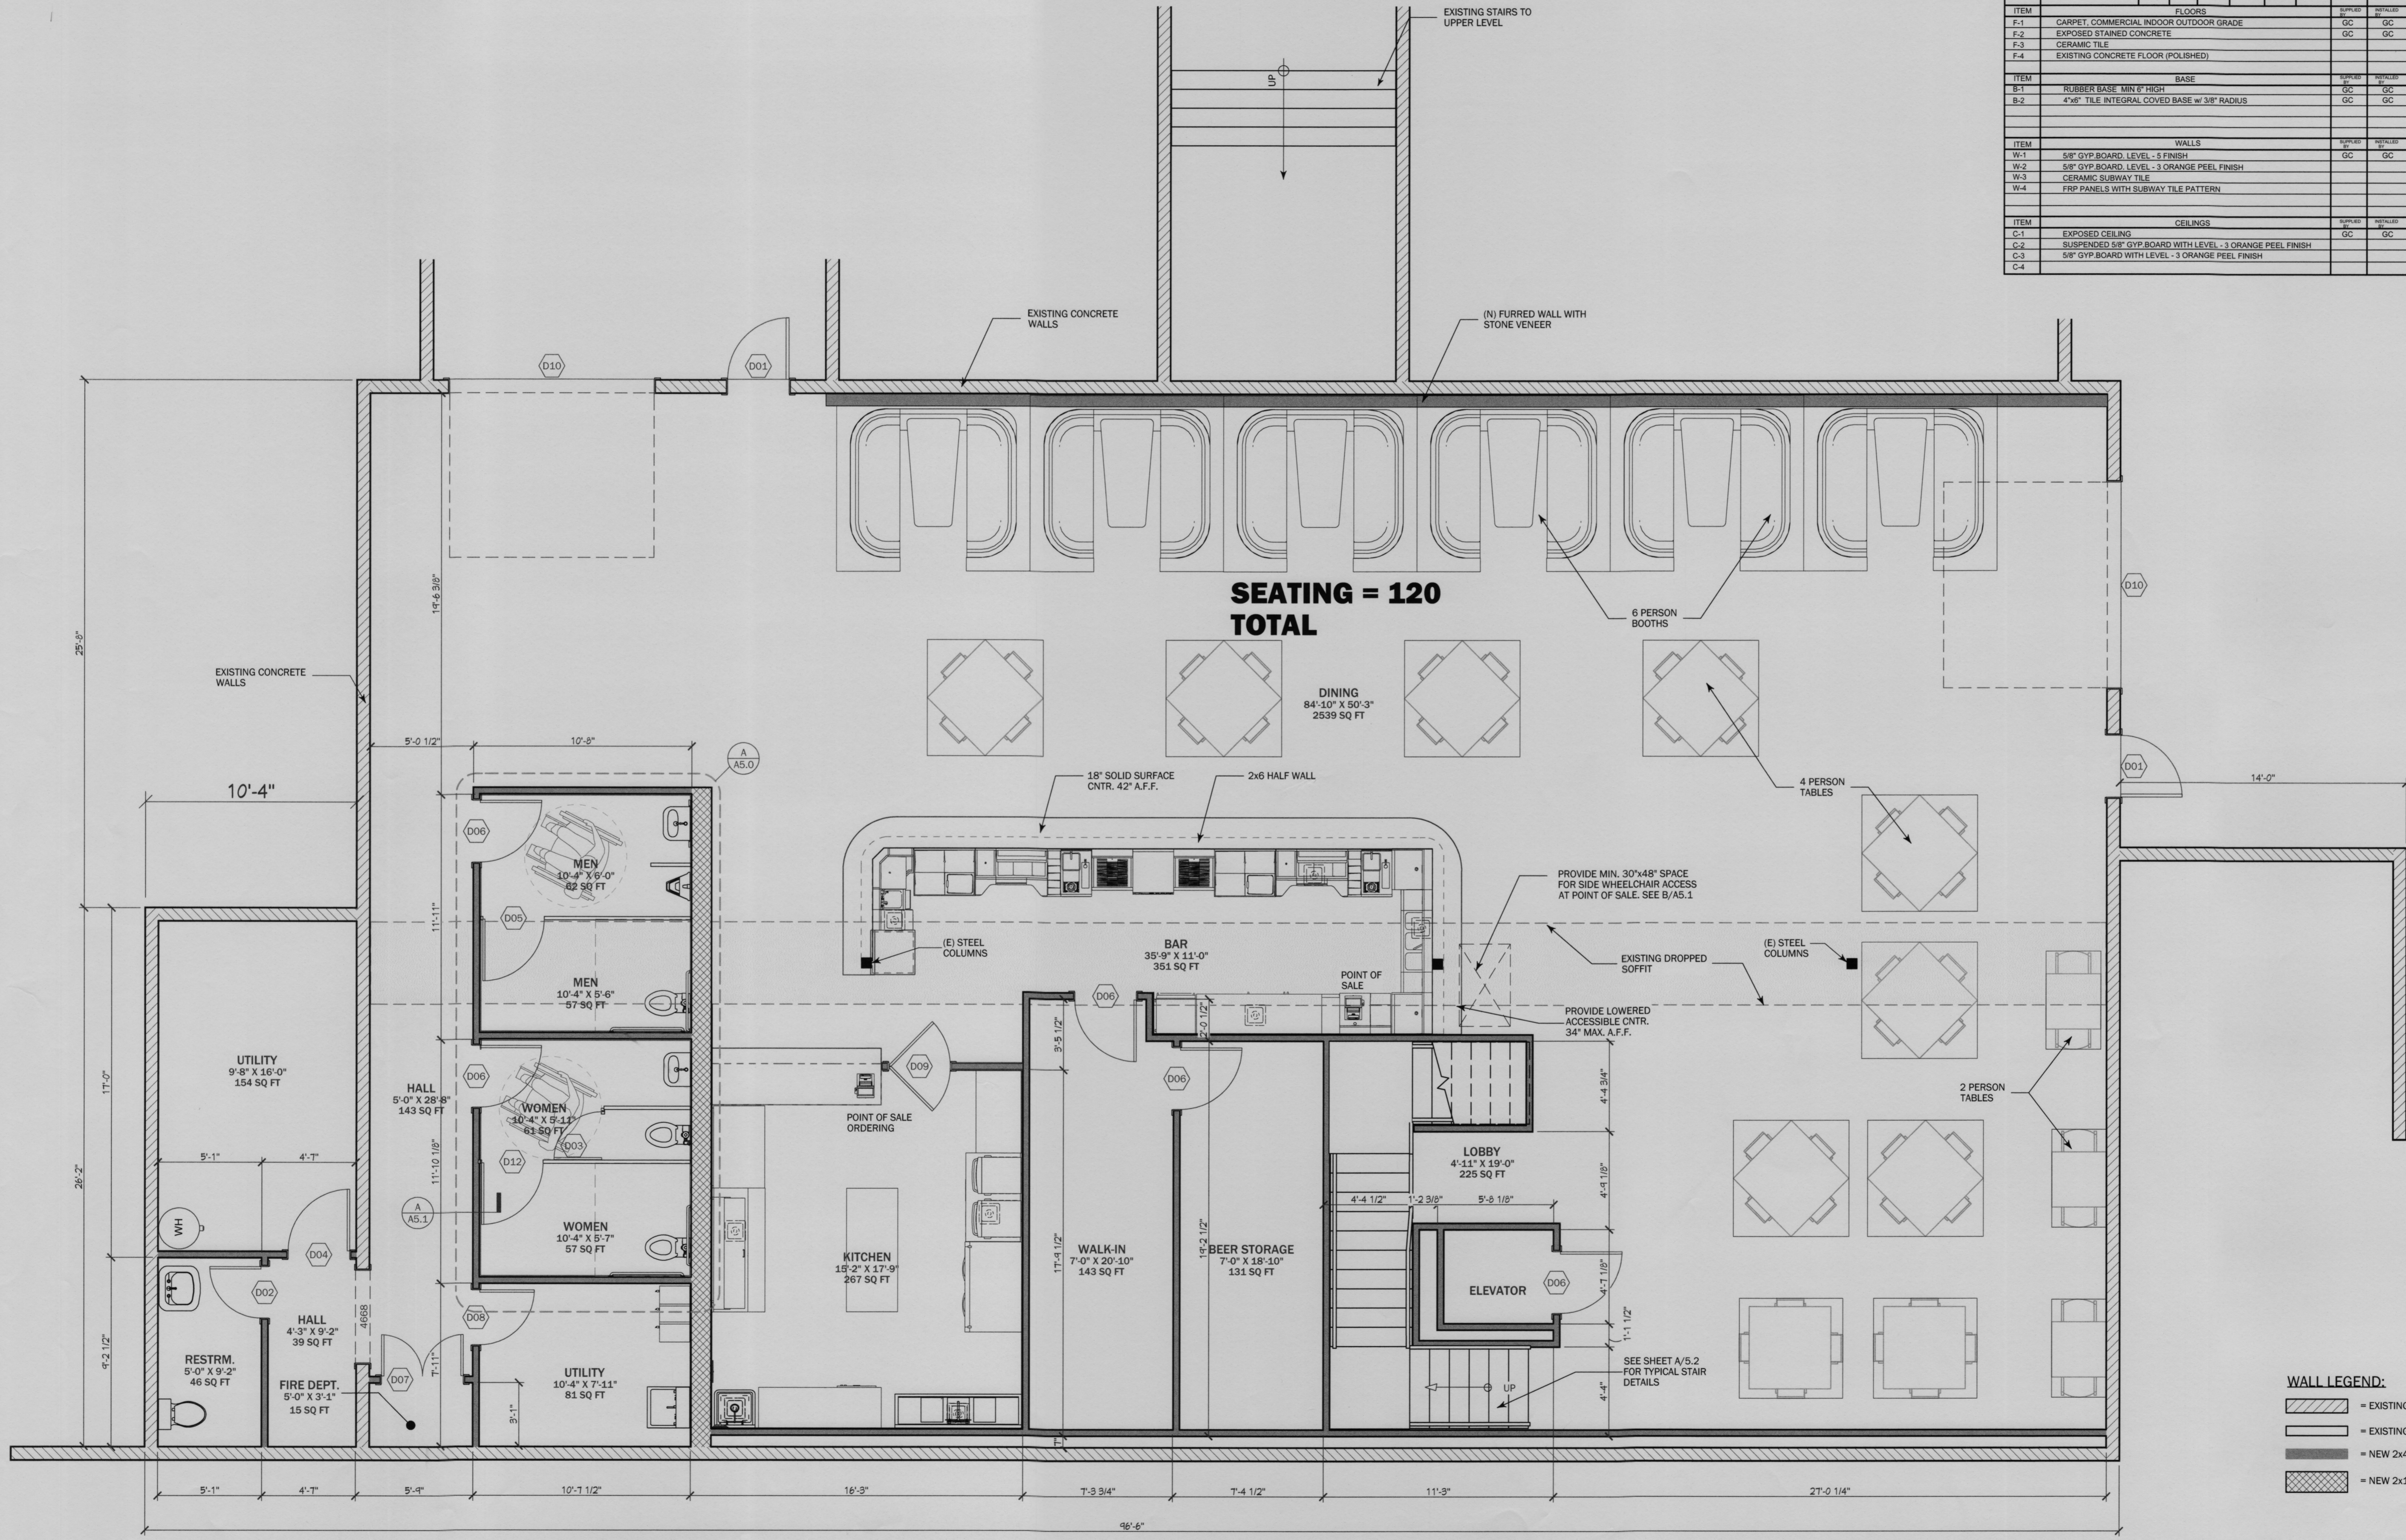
| ITEM | FLOORS | SUPPLIED BY | INSTALLED BY |
|---|---|---|---|
| F-1 | CARPET, COMMERCIAL INDOOR OUTDOOR GRADE | GC | GC |
| F-2 | EXPOSED STAINED CONCRETE | GC | GC |
| F-3 | CERAMIC TILE | | |
| F-4 | EXISTING CONCRETE FLOOR (POLISHED) | | |

| ITEM | BASE | SUPPLIED BY | INSTALLED BY |
|---|---|---|---|
| B-1 | RUBBER BASE, MIN 6" HIGH | GC | GC |
| B-2 | 4"x6" TILE INTEGRAL COVED BASE w/ 3/8" RADIUS | GC | GC |

| ITEM | WALLS | SUPPLIED BY | INSTALLED BY |
|---|---|---|---|
| W-1 | 5/8" GYP.BOARD. LEVEL - 5 FINISH | GC | GC |
| W-2 | 5/8" GYP.BOARD. LEVEL - 3 ORANGE PEEL FINISH | | |
| W-3 | CERAMIC SUBWAY TILE | | |
| W-4 | FRP PANELS WITH SUBWAY TILE PATTERN | | |

| ITEM | CEILINGS | SUPPLIED BY | INSTALLED BY |
|---|---|---|---|
| C-1 | EXPOSED CEILING | GC | GC |
| C-2 | SUSPENDED 5/8" GYP.BOARD WITH LEVEL - 3 ORANGE PEEL FINISH | | |
| C-3 | 5/8" GYP.BOARD WITH LEVEL - 3 ORANGE PEEL FINISH | | |
| C-4 | | | |

EXISTING STAIRS TO UPPER LEVEL

UP

EXISTING CONCRETE WALLS

(N) FURRED WALL WITH STONE VENEER

D10 D01

SEATING = 120 TOTAL

6 PERSON BOOTHS

D10

DINING 84'-10" X 50'-3" 2539 SQ FT

4 PERSON TABLES

D01 14'-0"

25'-8" 14'-6 3/8"

EXISTING CONCRETE WALLS

5'-0 1/2" 10'-8" A A5.0

10'-4"

18" SOLID SURFACE CNTR. 42" A.F.F.

2x6 HALF WALL

D06 MEN 10'-4" X 6'-0" 62 SQ FT

D05

MEN 10'-4" X 5'-6" 57 SQ FT

11'-11"

(E) STEEL COLUMNS

BAR 35'-9" X 11'-0" 351 SQ FT

PROVIDE MIN. 30"x48" SPACE FOR SIDE WHEELCHAIR ACCESS AT POINT OF SALE. SEE B/A5.1

EXISTING DROPPED SOFFIT

(E) STEEL COLUMNS

POINT OF SALE

PROVIDE LOWERED ACCESSIBLE CNTR. 34" MAX. A.F.F.

D06 2'-0 1/2" 3'-5 1/2"

D06

D09

POINT OF SALE ORDERING

UTILITY 9'-8" X 16'-0" 154 SQ FT

HALL 5'-0" X 28'-8" 143 SQ FT

17'-0"

D06 WOMEN 10'-4" X 5'-11" 61 SQ FT D03

D12

11'-10 1/8"

A A5.1

WOMEN 10'-4" X 5'-7" 57 SQ FT

KITCHEN 15'-2" X 17'-9" 267 SQ FT

WALK-IN 7'-0" X 20'-10" 143 SQ FT

17'-9 1/2"

BEER STORAGE 7'-0" X 18'-10" 131 SQ FT

19'-2 1/2"

4'-4 3/4"

LOBBY 4'-11" X 19'-0" 225 SQ FT

4'-9 1/8"

4'-4 1/2" 1'-2 3/8" 5'-8 1/8"

ELEVATOR D06

4'-1 1/8" 1'-1 1/2"

2 PERSON TABLES

26'-2" 5'-1" 4'-7"

WH

D04

D02

HALL 4'-3" X 9'-2" 39 SQ FT

4668

D08

7'-11"

UTILITY 10'-4" X 7'-11" 81 SQ FT

9'-1"

RESTRM. 5'-0" X 9'-2" 46 SQ FT

FIRE DEPT. 5'-0" X 3'-1" 15 SQ FT

D07

9'-2 1/2"

UP

SEE SHEET A/5.2 FOR TYPICAL STAIR DETAILS

4'-4"

WALL LEGEND:
= EXISTIN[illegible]
= EXISTIN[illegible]
= NEW 2x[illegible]
= NEW 2x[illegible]

5'-1" 4'-7" 5'-4" 10'-1 1/2" 16'-3" 7'-3 3/4" 7'-4 1/2" 11'-3" 27'-0 1/4"

96'-6"